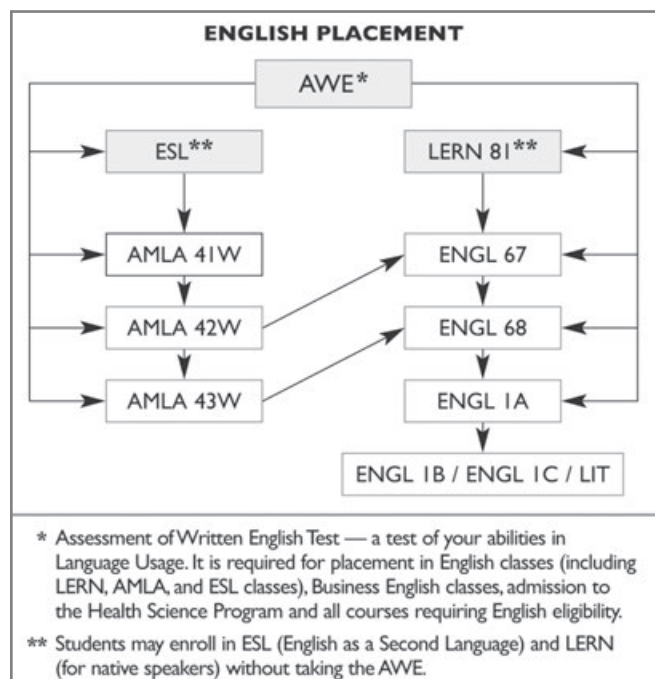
ENGLISH PLACEMENT

AWE*

ESL**

LERN 81**

AMLA 41W

ENGL 67

AMLA 42W

ENGL 68

AMLA 43W

ENGL 1A

ENGL 1B / ENGL 1C / LIT

* Assessment of Written English Test — a test of your abilities in Language Usage. It is required for placement in English classes (including LERN, AMLA, and ESL classes), Business English classes, admission to the Health Science Program and all courses requiring English eligibility.

** Students may enroll in ESL (English as a Second Language) and LERN (for native speakers) without taking the AWE.